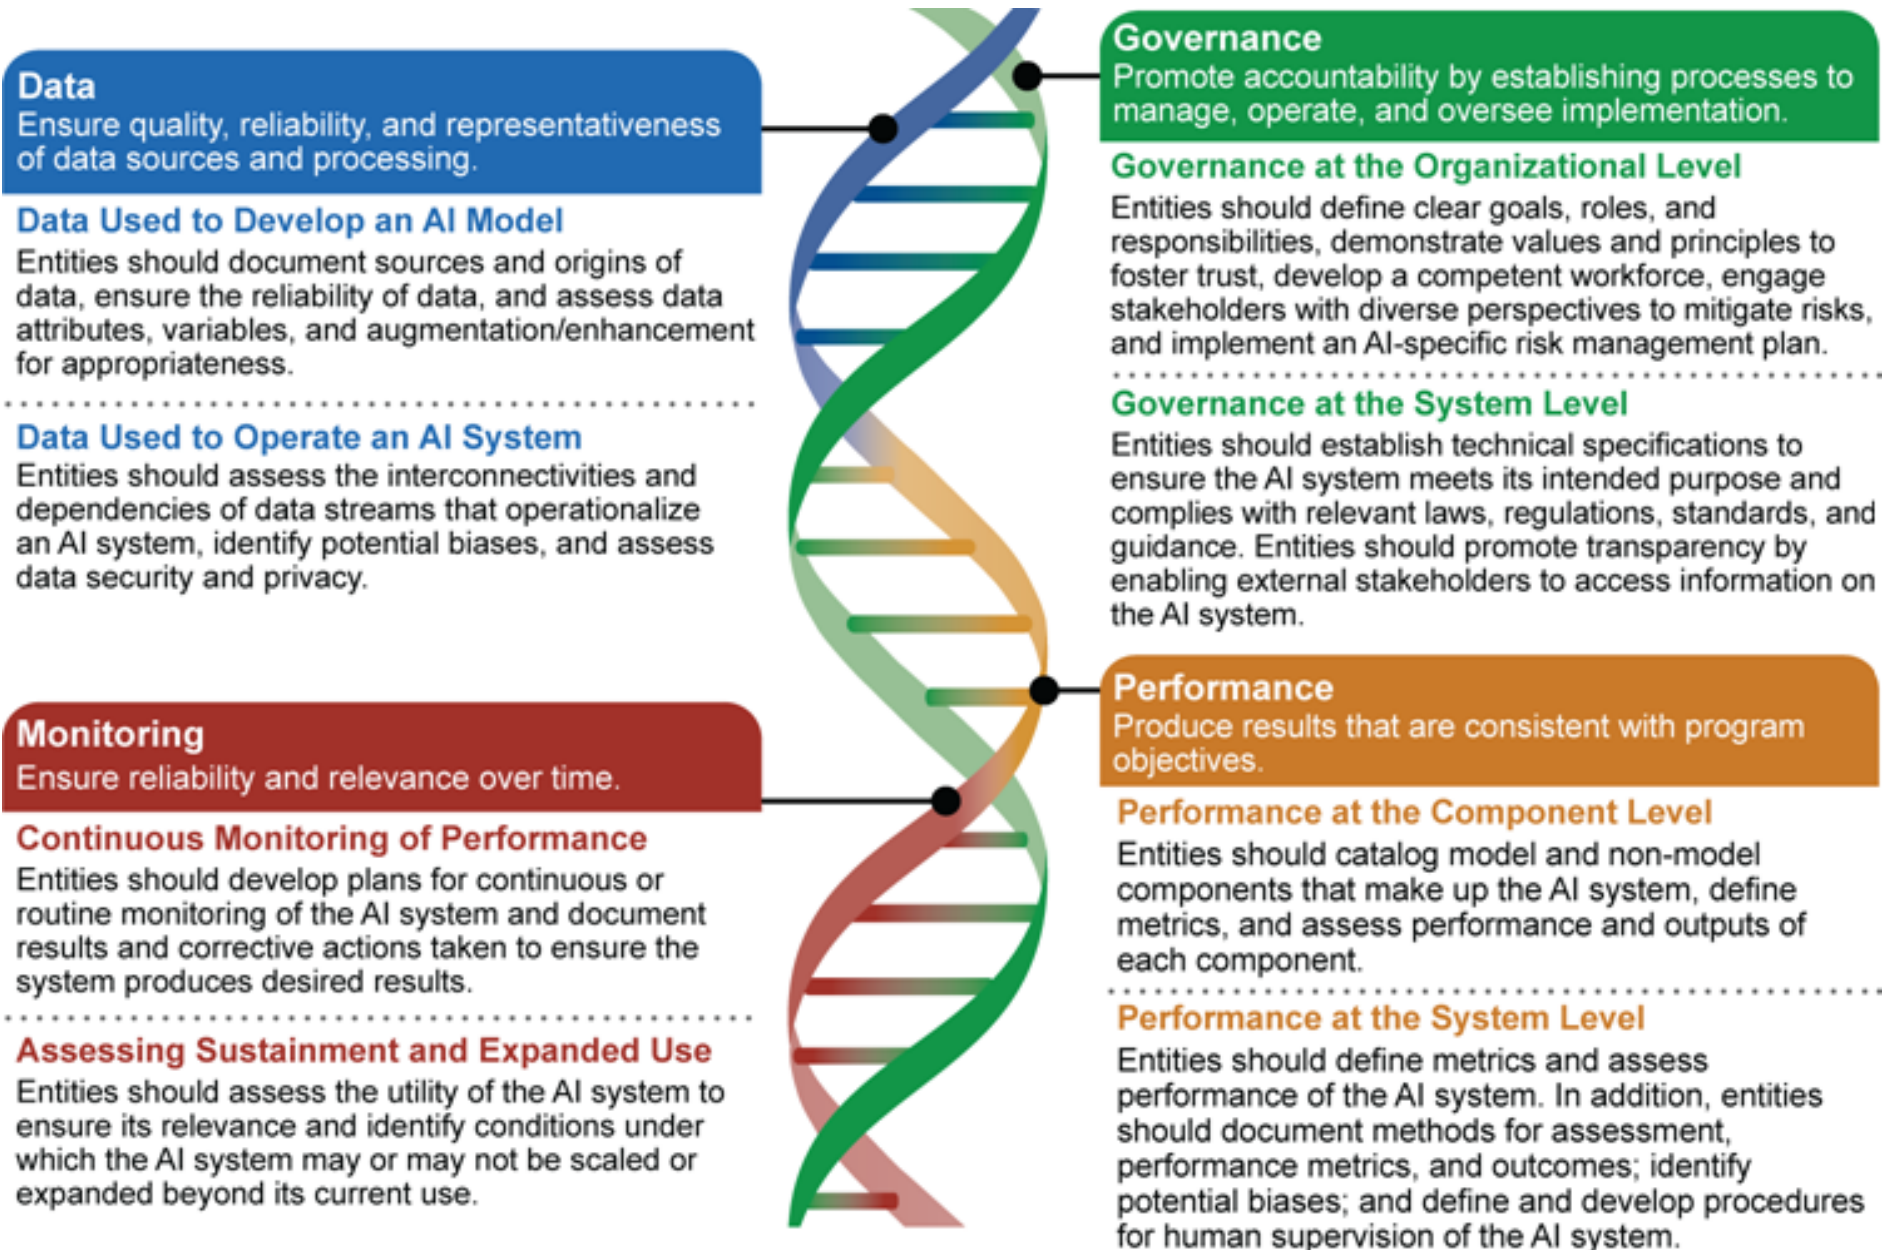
Data
Ensure quality, reliability, and representativeness of data sources and processing.

Data Used to Develop an AI Model
Entities should document sources and origins of data, ensure the reliability of data, and assess data attributes, variables, and augmentation/enhancement for appropriateness.

Data Used to Operate an AI System
Entities should assess the interconnectivities and dependencies of data streams that operationalize an AI system, identify potential biases, and assess data security and privacy.

Monitoring
Ensure reliability and relevance over time.

Continuous Monitoring of Performance
Entities should develop plans for continuous or routine monitoring of the AI system and document results and corrective actions taken to ensure the system produces desired results.

Assessing Sustainment and Expanded Use
Entities should assess the utility of the AI system to ensure its relevance and identify conditions under which the AI system may or may not be scaled or expanded beyond its current use.

Governance
Promote accountability by establishing processes to manage, operate, and oversee implementation.

Governance at the Organizational Level
Entities should define clear goals, roles, and responsibilities, demonstrate values and principles to foster trust, develop a competent workforce, engage stakeholders with diverse perspectives to mitigate risks, and implement an AI-specific risk management plan.

Governance at the System Level
Entities should establish technical specifications to ensure the AI system meets its intended purpose and complies with relevant laws, regulations, standards, and guidance. Entities should promote transparency by enabling external stakeholders to access information on the AI system.

Performance
Produce results that are consistent with program objectives.

Performance at the Component Level
Entities should catalog model and non-model components that make up the AI system, define metrics, and assess performance and outputs of each component.

Performance at the System Level
Entities should define metrics and assess performance of the AI system. In addition, entities should document methods for assessment, performance metrics, and outcomes; identify potential biases; and define and develop procedures for human supervision of the AI system.